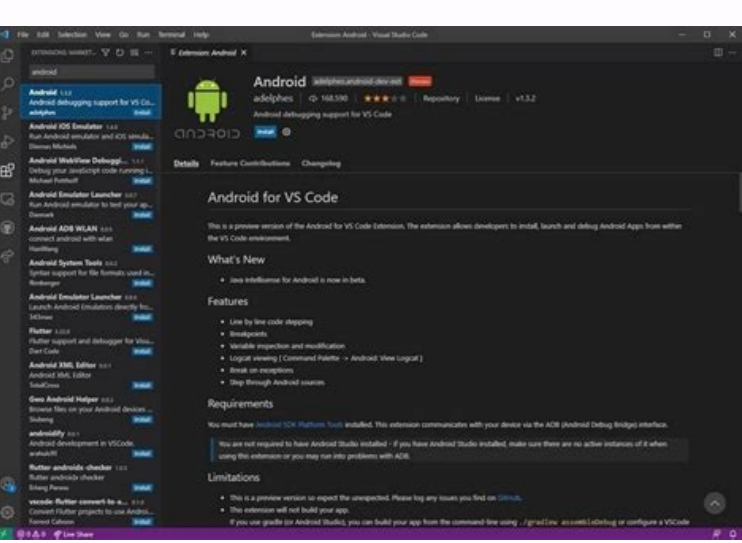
File Edit Selection View Go Run Terminal Help

Extension: Android - Visual Studio Code

EXTENSIONS: MARKET...

android

Android 1.3.2
Android debugging support for VS Co...
adelphes

Android iOS Emulator 1.4.0
Run Android emulator and iOS simula...
Diemas Michiels
Install

Android WebView Debuggi... 1.1.1
Debug your JavaScript code running i...
Michael Potthoff
Install

Android Emulator Launcher 0.0.1
Run Android emulator to test your ap...
Daewark
Install

Android ADB WLAN 0.0.5
connect android with wlan
Hanlifeng
Install

Android System Tools 0.0.2
Syntax support for file formats used in...
Rinkenger
Install

Android Emulator Launcher 0.0.6
Launch Android Emulators directly fro...
343max
Install

Flutter 3.20.0
Flutter support and debugger for Visu...
Dart Code
Install

Android XML Editor 0.0.1
Android XML Editor
TotalCross
Install

Geo Android Helper 0.0.2
Browse files on your Android devices ...
Sisheng
Install

androidify 0.0.1
Android development in VSCode.
anshulc97
Install

flutter-androids-checker 1.0.2
flutter androids checker
Erlang Paraoo
Install

vscode-flutter-convert-to-a... 0.1.0
Convert Flutter projects to use Andro...
Forrest Cahoon
Install

Extension: Android ×

Android adelphes.android-dev-ext Preview
adelphes | 168,590 | ★★★ | Repository | License | v1.3.2
Android debugging support for VS Code
Install

Details Feature Contributions Changelog

Android for VS Code

This is a preview version of the Android for VS Code Extension. The extension allows developers to install, launch and debug Android Apps from within the VS Code environment.

What's New

• Java Intellisense for Android is now in beta.

Features

• Line by line code stepping
• Breakpoints
• Variable inspection and modification
• Logcat viewing [ Command Palette -> Android: View Logcat ]
• Break on exceptions
• Step through Android sources

Requirements

You must have Android SDK Platform Tools installed. This extension communicates with your device via the ADB (Android Debug Bridge) interface.

You are not required to have Android Studio installed - if you have Android Studio installed, make sure there are no active instances of it when using this extension or you may run into problems with ADB.

Limitations

• This is a preview version so expect the unexpected. Please log any issues you find on GitHub.
• This extension will not build your app.
If you use gradle (or Android Studio), you can build your app from the command-line using ./gradlew assembleDebug or configure a VSCode

Live Share